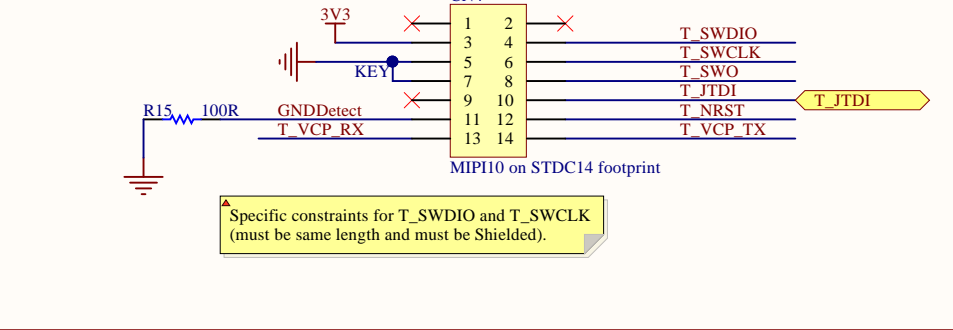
3V3

1 2
3 4
5 6
7 8
9 10
11 12
13 14

T_SWDIO
T_SWCLK
T_SWO
T_JTDI
T_NRST
T_VCP_TX

T_JTDI

KEY

R15 100R
GNDDetect
T_VCP_RX

MIPI10 on STDC14 footprint

Specific constraints for T_SWDIO and T_SWCLK (must be same length and must be Shielded).